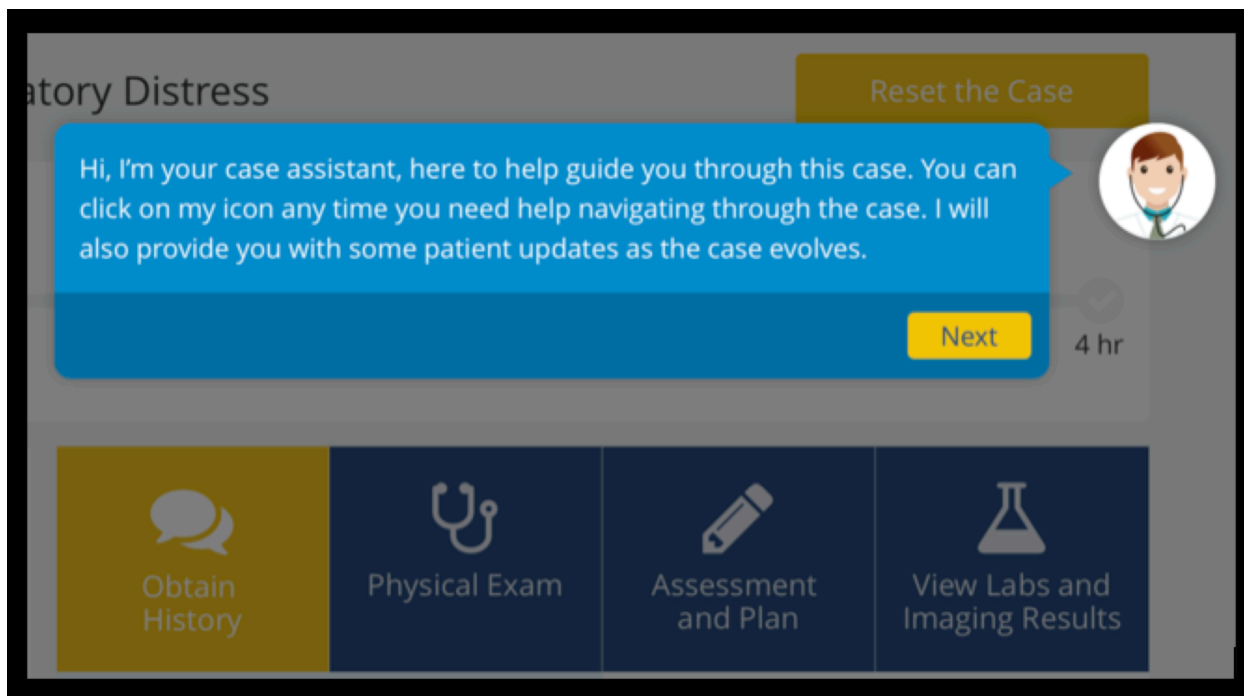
atory Distress

Reset the Case

Hi, I'm your case assistant, here to help guide you through this case. You can click on my icon any time you need help navigating through the case. I will also provide you with some patient updates as the case evolves.

Next

4 hr

Obtain History

Physical Exam

Assessment and Plan

View Labs and Imaging Results